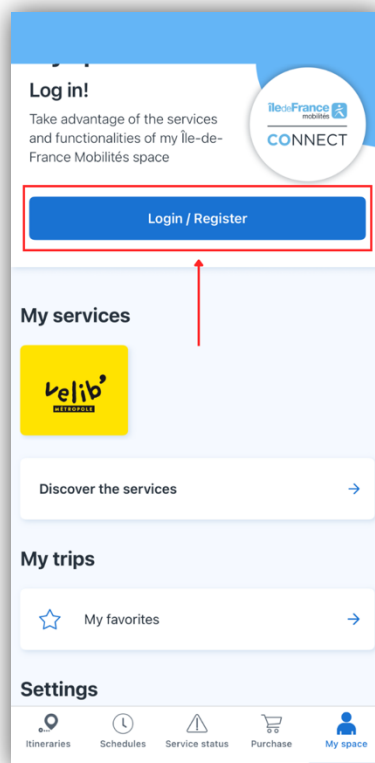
Log in!

Take advantage of the services and functionalities of my Île-de-France Mobilités space

îledeFrance mobilités

CONNECT

Login / Register

My services

velib' MÉTROPOLE

Discover the services

My trips

My favorites

Settings

Itineraries Schedules Service status Purchase My space